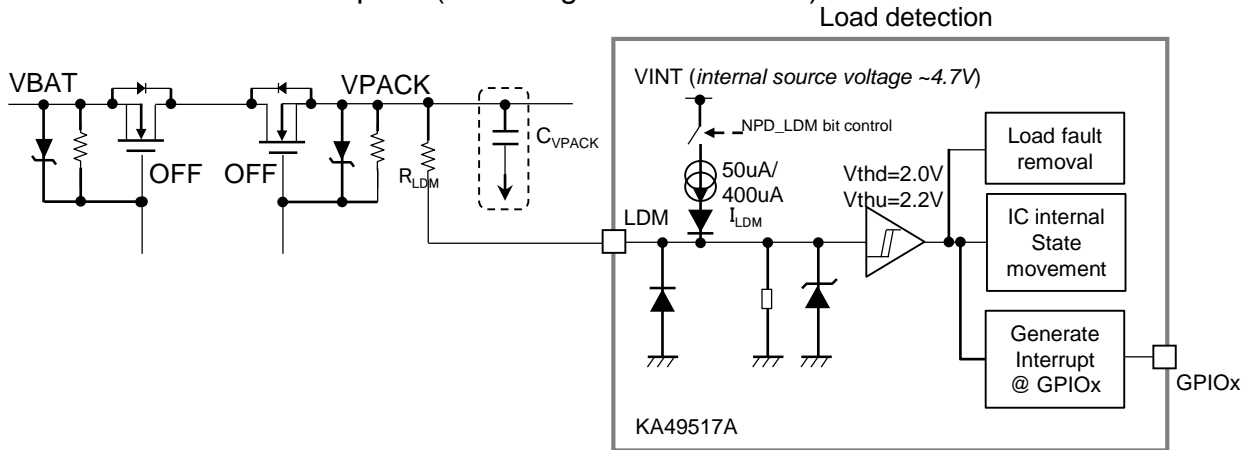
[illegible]

Load detection

VBAT

VPACK

OFF

OFF

$R_{LDM}$

$C_{VPACK}$

VINT (*internal source voltage ~4.7V*)

NPD_LDM bit control

50uA/
400uA

$I_{LDM}$

LDM

Vthd=2.0V
Vthu=2.2V

Load fault removal

IC internal State movement

Generate Interrupt @ GPIOx

GPIOx

KA49517A